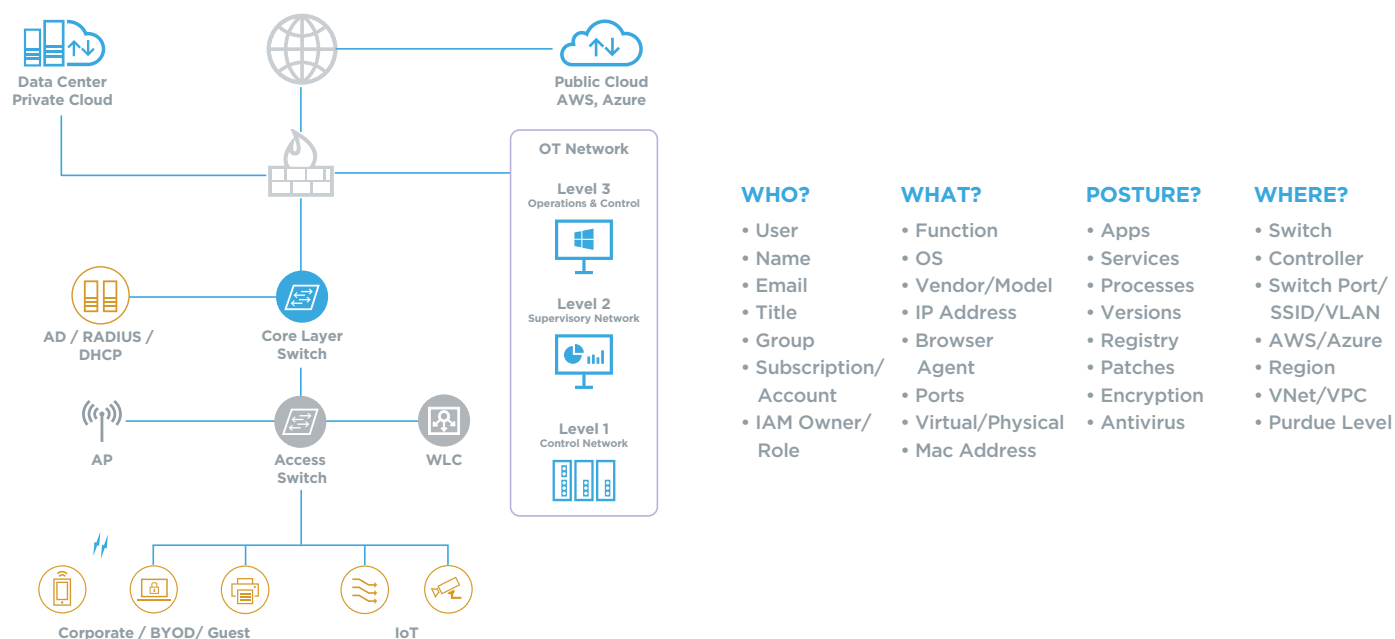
Data Center
Private Cloud

Public Cloud
AWS, Azure

OT Network

Level 3
Operations & Control

Level 2
Supervisory Network

Level 1
Control Network

AD / RADIUS / DHCP

Core Layer Switch

AP

Access Switch

WLC

Corporate / BYOD/ Guest

IoT

WHO?
• User
• Name
• Email
• Title
• Group
• Subscription/ Account
• IAM Owner/ Role

WHAT?
• Function
• OS
• Vendor/Model
• IP Address
• Browser Agent
• Ports
• Virtual/Physical
• Mac Address

POSTURE?
• Apps
• Services
• Processes
• Versions
• Registry
• Patches
• Encryption
• Antivirus

WHERE?
• Switch
• Controller
• Switch Port/ SSID/VLAN
• AWS/Azure
• Region
• VNet/VPC
• Purdue Level